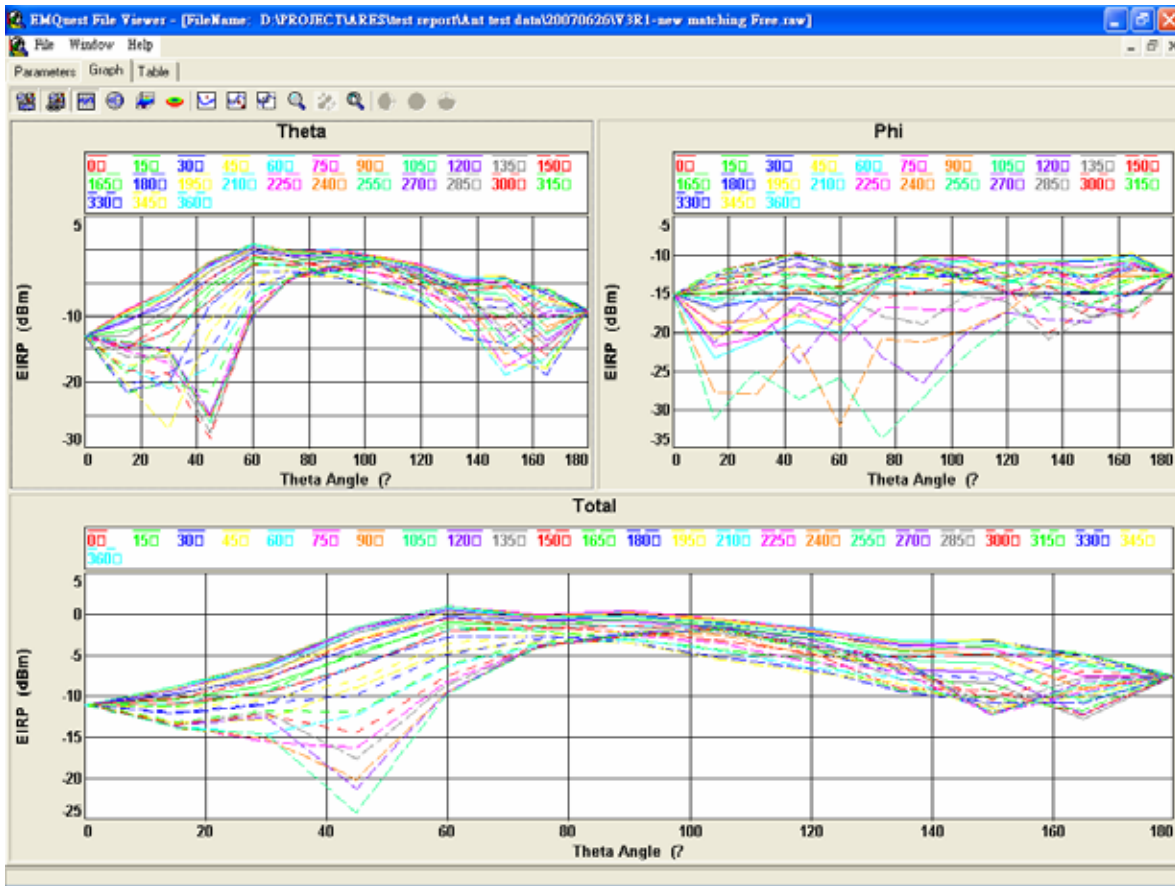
EMQuest File Viewer - [FileName: D:\PROJECT\ARES\test report\Ant test data\20070626\V3R1-new matching Free.raw]

File Window Help

Parameters Graph Table

Theta

0□ 15□ 30□ 45□ 60□ 75□ 90□ 105□ 120□ 135□ 150□ 165□ 180□ 195□ 210□ 225□ 240□ 255□ 270□ 285□ 300□ 315□ 330□ 345□ 360□

5
-10
-20
-30

EIRP (dBm)

0 20 40 60 80 100 120 140 160 180

Theta Angle (?

Phi

0□ 15□ 30□ 45□ 60□ 75□ 90□ 105□ 120□ 135□ 150□ 165□ 180□ 195□ 210□ 225□ 240□ 255□ 270□ 285□ 300□ 315□ 330□ 345□ 360□

-5
-10
-15
-20
-25
-30
-35

EIRP (dBm)

0 20 40 60 80 100 120 140 160 180

Theta Angle (?

Total

0□ 15□ 30□ 45□ 60□ 75□ 90□ 105□ 120□ 135□ 150□ 165□ 180□ 195□ 210□ 225□ 240□ 255□ 270□ 285□ 300□ 315□ 330□ 345□ 360□

5
0
-5
-10
-15
-20
-25

EIRP (dBm)

0 20 40 60 80 100 120 140 160 180

Theta Angle (?